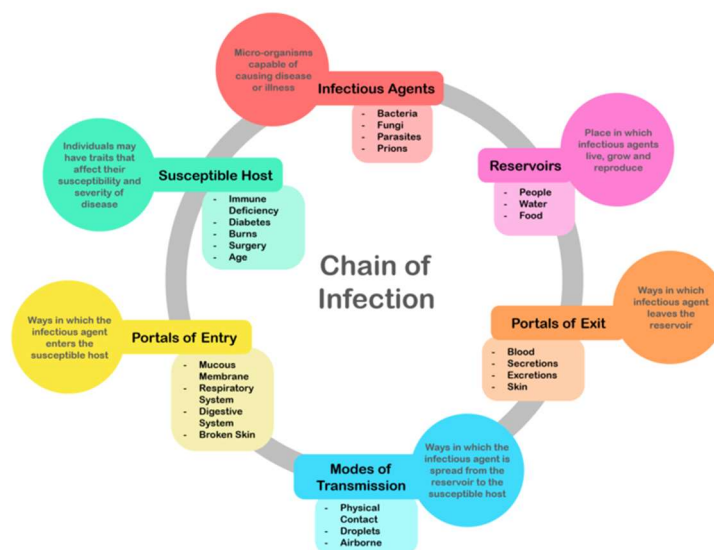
Chain of Infection

Micro-organisms capable of causing disease or illness

Infectious Agents

- Bacteria
- Fungi
- Parasites
- Prions

Place in which infectious agents live, grow and reproduce

Reservoirs

- People
- Water
- Food

Ways in which infectious agent leaves the reservoir

Portals of Exit

- Blood
- Secretions
- Excretions
- Skin

Ways in which the infectious agent is spread from the reservoir to the susceptible host

Modes of Transmission

- Physical Contact
- Droplets
- Airborne

Ways in which the infectious agent enters the susceptible host

Portals of Entry

- Mucous Membrane
- Respiratory System
- Digestive System
- Broken Skin

Individuals may have traits that affect their susceptibility and severity of disease

Susceptible Host

- Immune Deficiency
- Diabetes
- Burns
- Surgery
- Age